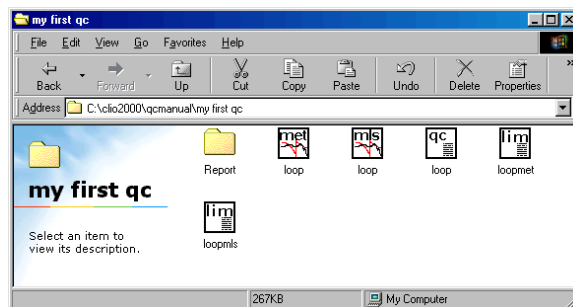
my first qc

File Edit View Go Favorites Help

Back Forward Up Cut Copy Paste Undo Delete Properties

Address C:\clio2000\qcmanual\my first qc

my first qc

Select an item to view its description.

Report

met
loop

mls
loop

qc
loop

lim
loopmet

lim
loopmls

267KB

My Computer